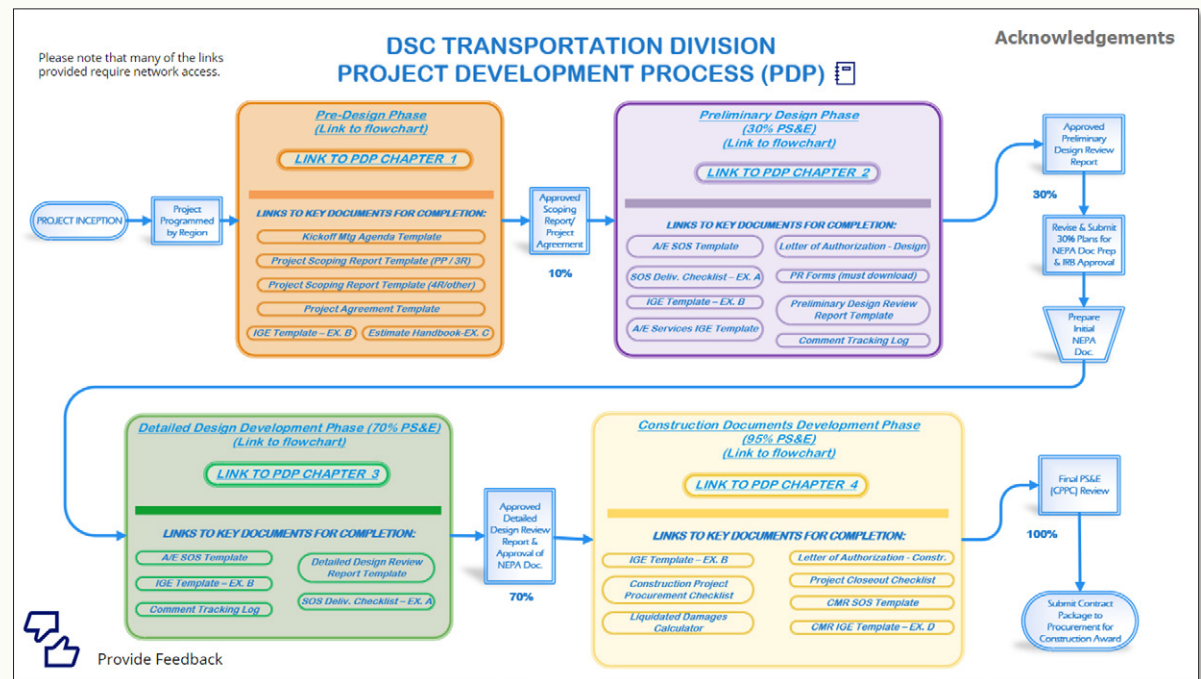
Please note that many of the links provided require network access.

DSC TRANSPORTATION DIVISION
PROJECT DEVELOPMENT PROCESS (PDP)

Acknowledgements

PROJECT INCEPTION

Project Programmed by Region

Pre-Design Phase
(Link to flowchart)

LINK TO PDP CHAPTER 1

LINKS TO KEY DOCUMENTS FOR COMPLETION:

Kickoff Mtg Agenda Template
Project Scoping Report Template (PP / 3R)
Project Scoping Report Template (4R/other)
Project Agreement Template
IGE Template – EX. B
Estimate Handbook-EX. C

Approved Scoping Report/ Project Agreement

10%

Preliminary Design Phase
(30% PS&E)
(Link to flowchart)

LINK TO PDP CHAPTER 2

LINKS TO KEY DOCUMENTS FOR COMPLETION:

A/E SOS Template
Letter of Authorization - Design
SOS Deliv. Checklist – EX. A
PR Forms (must download)
IGE Template – EX. B
Preliminary Design Review Report Template
A/E Services IGE Template
Comment Tracking Log

Approved Preliminary Design Review Report

30%

Revise & Submit 30% Plans for NEPA Doc Prep & IRB Approval

Prepare Initial NEPA Doc.

Detailed Design Development Phase (70% PS&E)
(Link to flowchart)

LINK TO PDP CHAPTER 3

LINKS TO KEY DOCUMENTS FOR COMPLETION:

A/E SOS Template
Detailed Design Review Report Template
IGE Template – EX. B
Comment Tracking Log
SOS Deliv. Checklist – EX. A

Approved Detailed Design Review Report & Approval of NEPA Doc.

70%

Construction Documents Development Phase
(95% PS&E)
(Link to flowchart)

LINK TO PDP CHAPTER 4

LINKS TO KEY DOCUMENTS FOR COMPLETION:

IGE Template – EX. B
Letter of Authorization - Constr.
Construction Project Procurement Checklist
Project Closeout Checklist
CMR SOS Template
Liquidated Damages Calculator
CMR IGE Template – EX. D

Final PS&E (CPPC) Review

100%

Submit Contract Package to Procurement for Construction Award

Provide Feedback